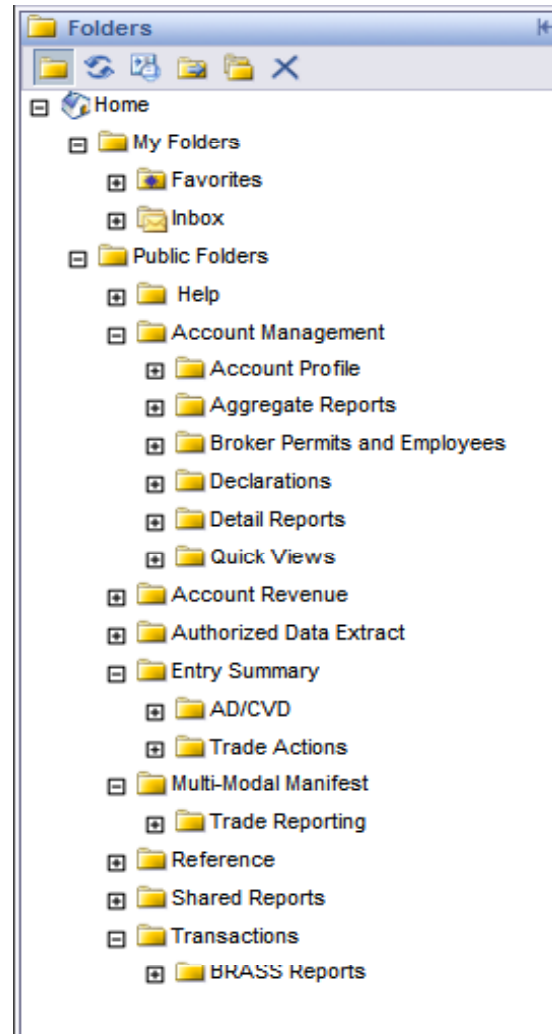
Folders

Home

My Folders

Favorites

Inbox

Public Folders

Help

Account Management

Account Profile

Aggregate Reports

Broker Permits and Employees

Declarations

Detail Reports

Quick Views

Account Revenue

Authorized Data Extract

Entry Summary

AD/CVD

Trade Actions

Multi-Modal Manifest

Trade Reporting

Reference

Shared Reports

Transactions

BRASS Reports